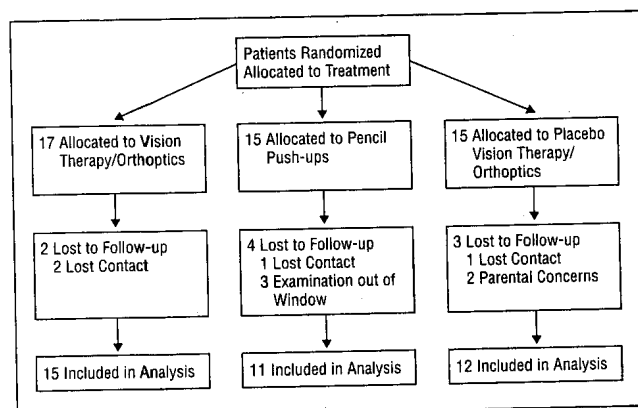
Patients Randomized Allocated to Treatment

17 Allocated to Vision Therapy/Orthoptics

2 Lost to Follow-up
2 Lost Contact

15 Included in Analysis

15 Allocated to Pencil Push-ups

4 Lost to Follow-up
1 Lost Contact
3 Examination out of Window

11 Included in Analysis

15 Allocated to Placebo Vision Therapy/ Orthoptics

3 Lost to Follow-up
1 Lost Contact
2 Parental Concerns

12 Included in Analysis